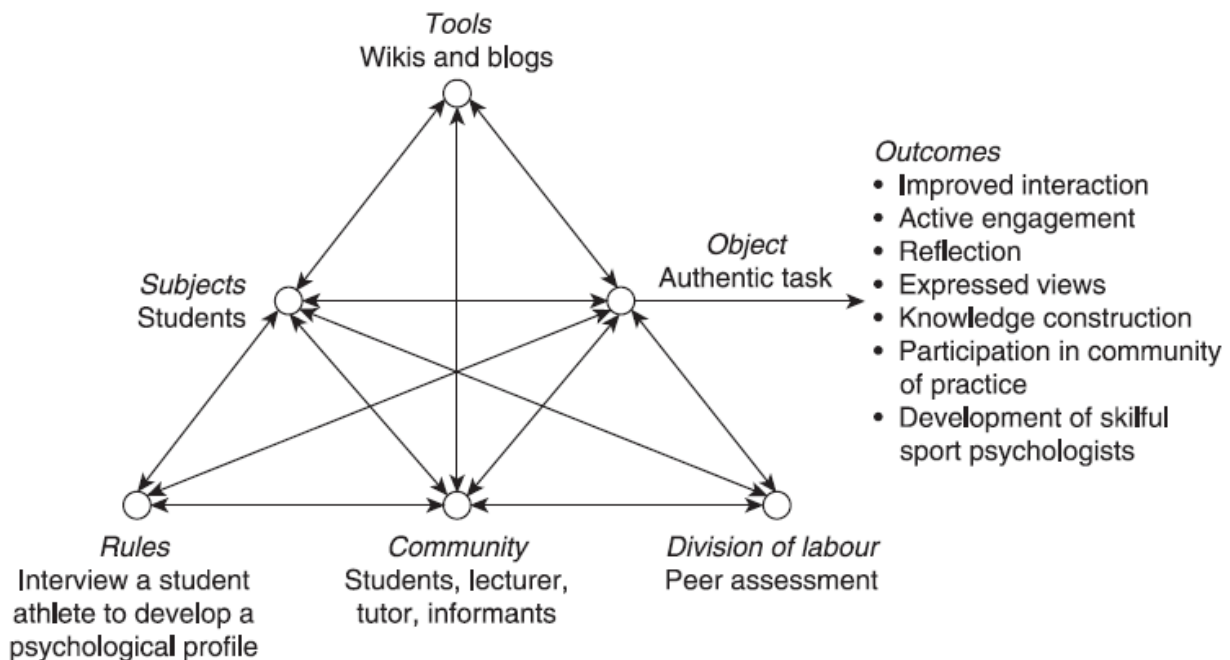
*Tools*
Wikis and blogs

*Subjects*
Students

*Object*
Authentic task

*Outcomes*
- Improved interaction
- Active engagement
- Reflection
- Expressed views
- Knowledge construction
- Participation in community of practice
- Development of skilful sport psychologists

*Rules*
Interview a student athlete to develop a psychological profile

*Community*
Students, lecturer, tutor, informants

*Division of labour*
Peer assessment